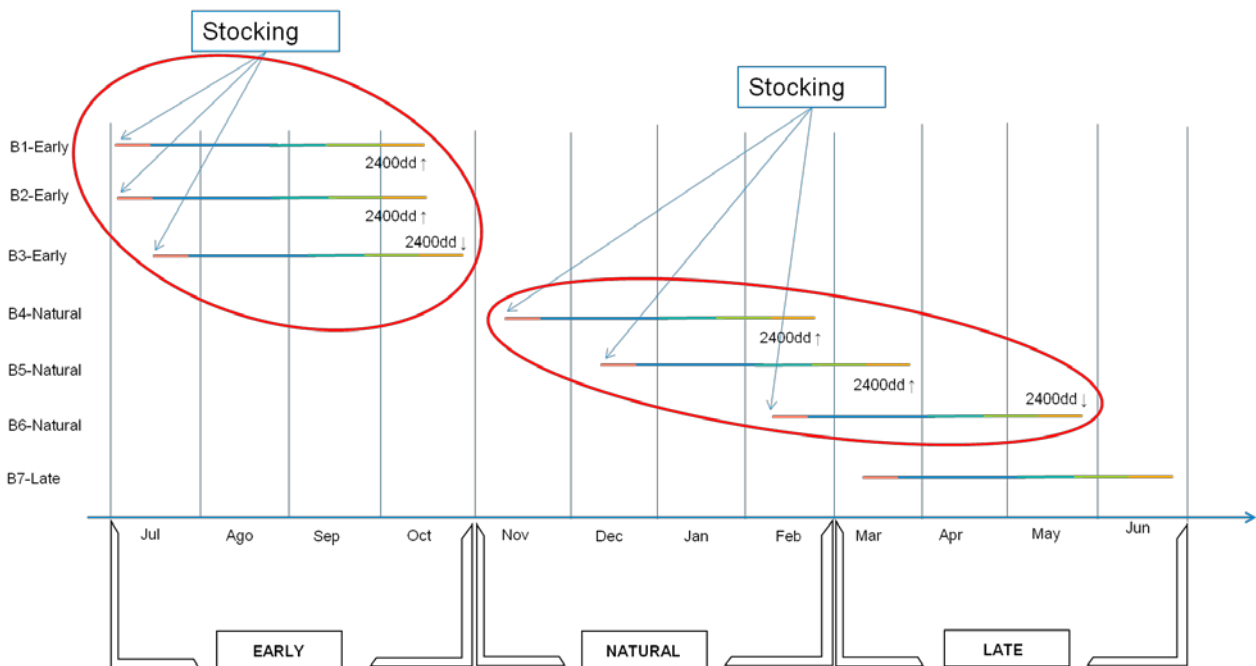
Stocking

Stocking

B1-Early
2400dd ↑
B2-Early
2400dd ↑
B3-Early
2400dd ↓
B4-Natural
2400dd ↑
B5-Natural
2400dd ↑
B6-Natural
2400dd ↓
B7-Late

Jul Ago Sep Oct Nov Dec Jan Feb Mar Apr May Jun

EARLY
NATURAL
LATE